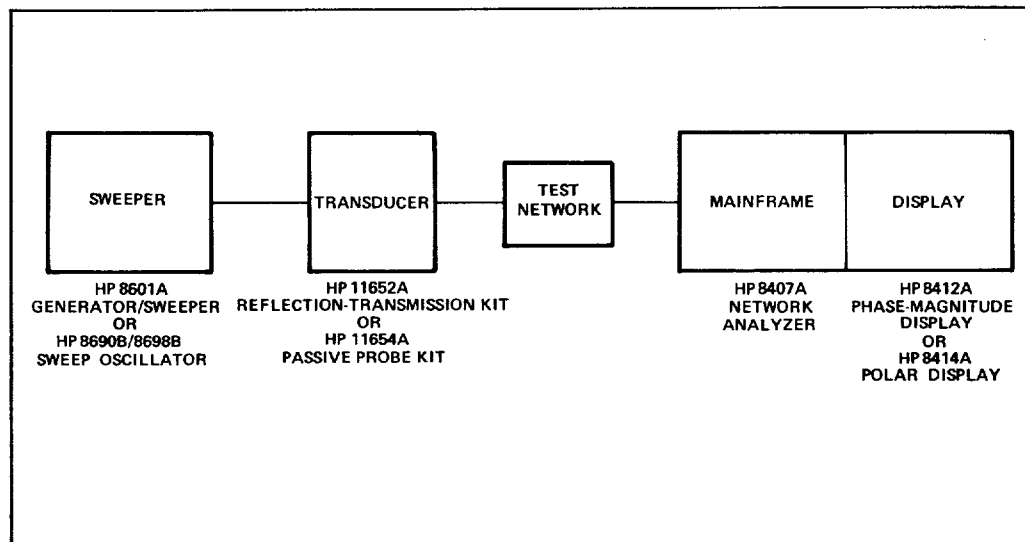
SWEEPER

TRANSDUCER

TEST NETWORK

MAINFRAME

DISPLAY

HP 8601A
GENERATOR/SWEEPER
OR
HP 8690B/8698B
SWEEP OSCILLATOR

HP 11652A
REFLECTION-TRANSMISSION KIT
OR
HP 11654A
PASSIVE PROBE KIT

HP 8407A
NETWORK
ANALYZER

HP 8412A
PHASE-MAGNITUDE
DISPLAY
OR
HP 8414A
POLAR DISPLAY